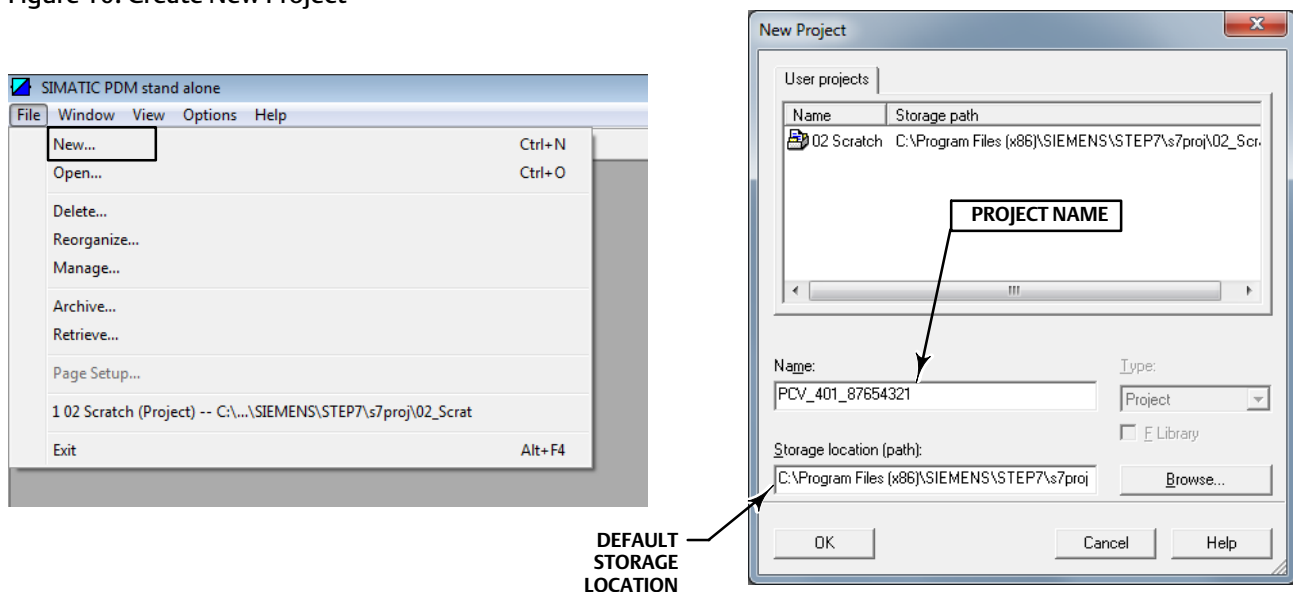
Figure 10. Create New Project

SIMATIC PDM stand alone

File Window View Options Help

New... Ctrl+N
Open... Ctrl+O
Delete...
Reorganize...
Manage...
Archive...
Retrieve...
Page Setup...
1 02 Scratch (Project) -- C:\...\SIEMENS\STEP7\s7proj\02_Scrat
Exit Alt+F4

New Project

User projects

| Name | Storage path |
|---|---|
| 02 Scratch | C:\Program Files (x86)\SIEMENS\STEP7\s7proj\02_Scr |

PROJECT NAME

Name:
PCV_401_87654321

Type:
Project

F Library

Storage location (path):
C:\Program Files (x86)\SIEMENS\STEP7\s7proj

Browse...

DEFAULT STORAGE LOCATION

OK Cancel Help